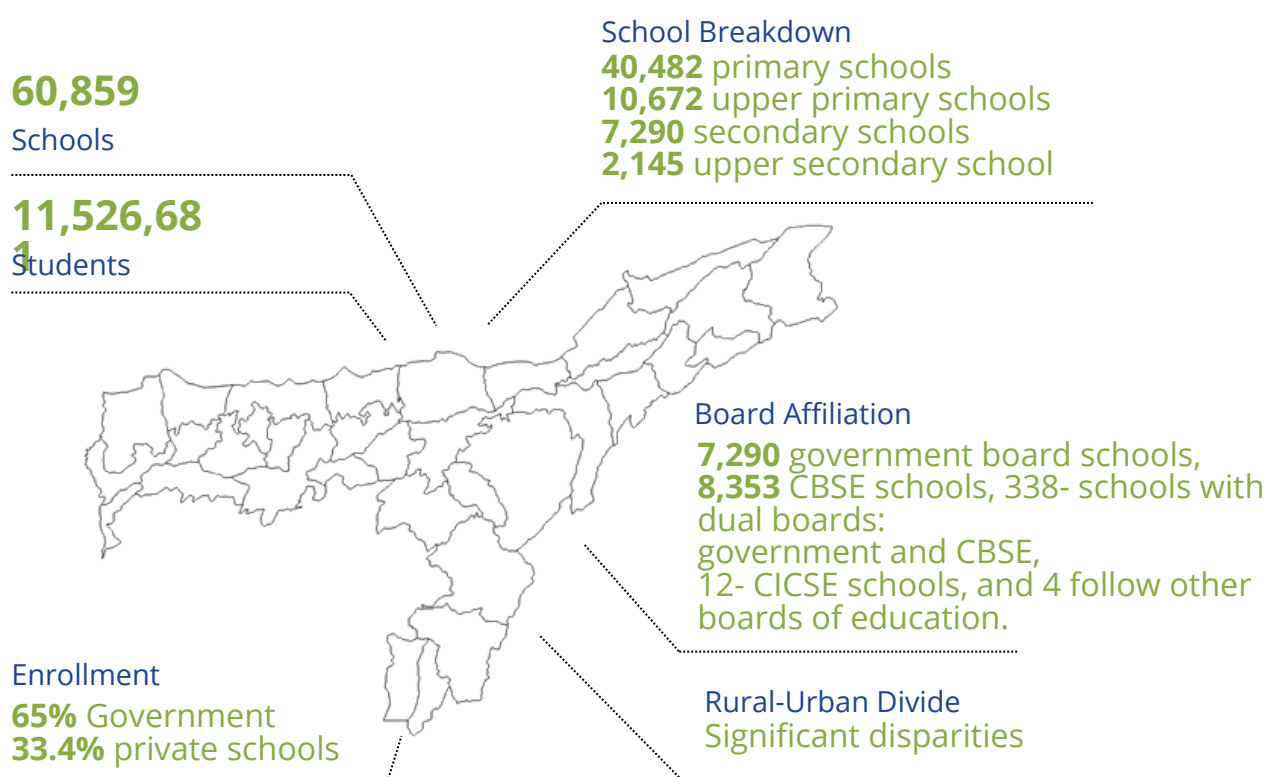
60,859
Schools

11,526,681
Students

School Breakdown
**40,482** primary schools
**10,672** upper primary schools
**7,290** secondary schools
**2,145** upper secondary school

Board Affiliation
**7,290** government board schools,
**8,353** CBSE schools, 338- schools with dual boards:
government and CBSE,
12- CICSE schools, and 4 follow other boards of education.

Enrollment
**65%** Government
**33.4%** private schools

Rural-Urban Divide
Significant disparities